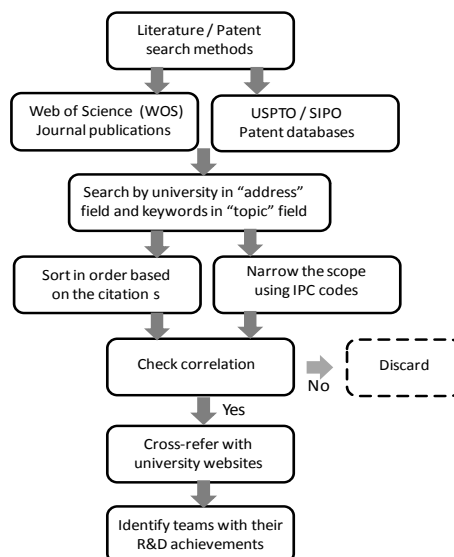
Literature / Patent search methods

Web of Science (WOS) Journal publications

USPTO / SIPO Patent databases

Search by university in "address" field and keywords in "topic" field

Sort in order based on the citation s

Narrow the scope using IPC codes

Check correlation

No

Discard

Yes

Cross-refer with university websites

Identify teams with their R&D achievements